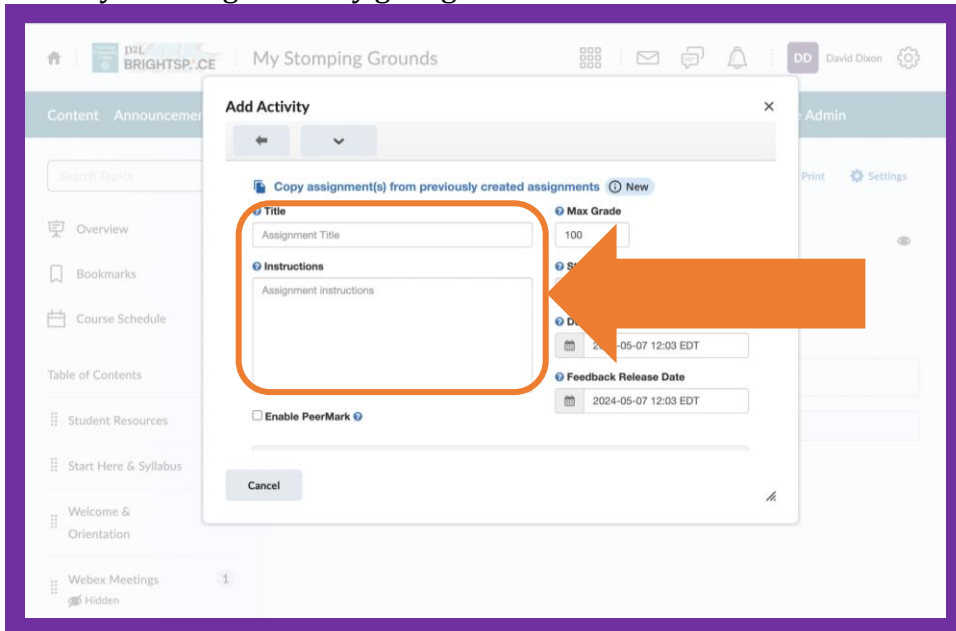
D2L BRIGHTSP..CE

My Stomping Grounds

DD David Dixon

Content Announcemen

Admin

Search Topics

Print Settings

Overview

Bookmarks

Course Schedule

Table of Contents

Student Resources

Start Here & Syllabus

Welcome & Orientation

Webex Meetings 1

Hidden

Add Activity

×

Copy assignment(s) from previously created assignments New

Title

Assignment Title

Max Grade

100

Instructions

Assignment instructions

S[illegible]

D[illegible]

2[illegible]-05-07 12:03 EDT

Feedback Release Date

2024-05-07 12:03 EDT

Enable PeerMark

Cancel